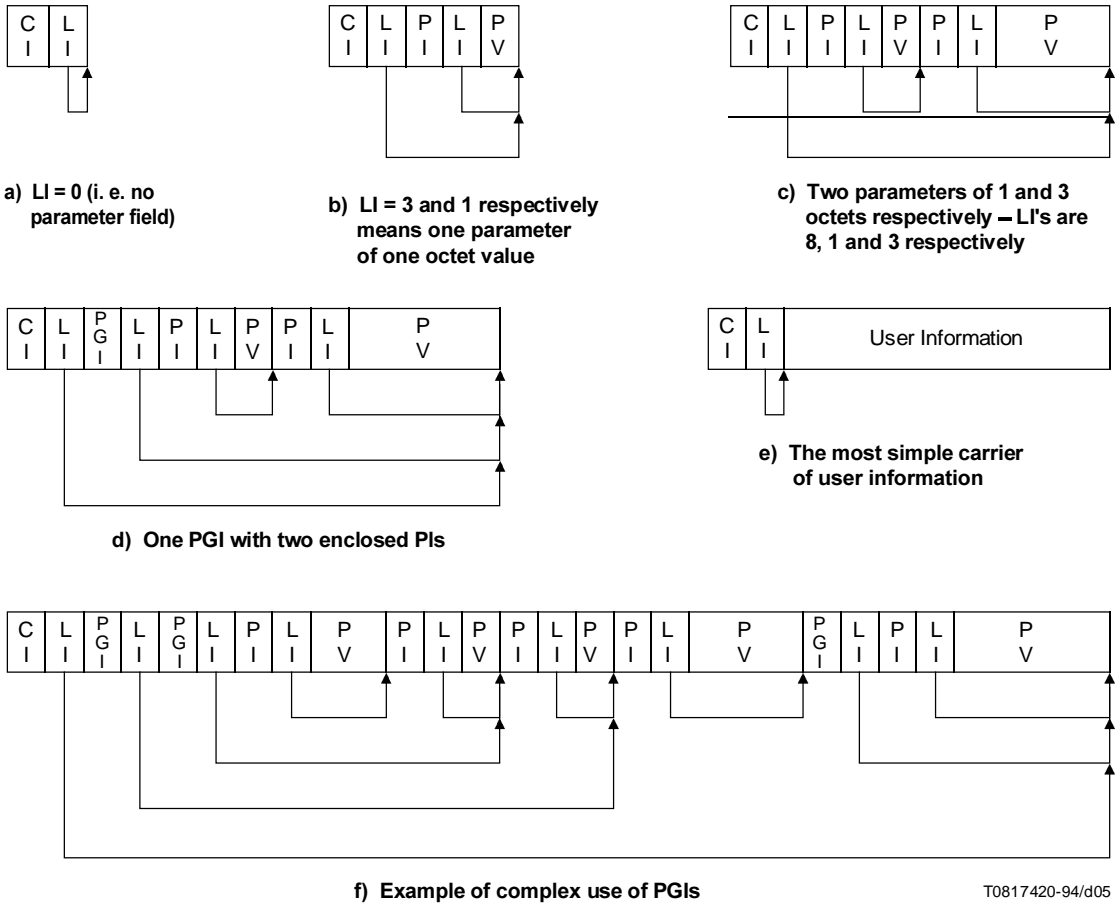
C I | L I

a) LI = 0 (i. e. no parameter field)

C I | L I | P I | L I | P V

b) LI = 3 and 1 respectively means one parameter of one octet value

C I | L I | P I | L I | P V | P I | L I | P V

c) Two parameters of 1 and 3 octets respectively – LI's are 8, 1 and 3 respectively

C I | L I | PGI | L I | P I | L I | P V | P I | L I | P V

d) One PGI with two enclosed PIs

C I | L I | User Information

e) The most simple carrier of user information

C I | L I | PGI | L I | PGI | L I | P I | L I | P V | P I | L I | P V | P I | L I | P V | P I | L I | P V | PGI | L I | P I | L I | P V

f) Example of complex use of PGIs

T0817420-94/d05